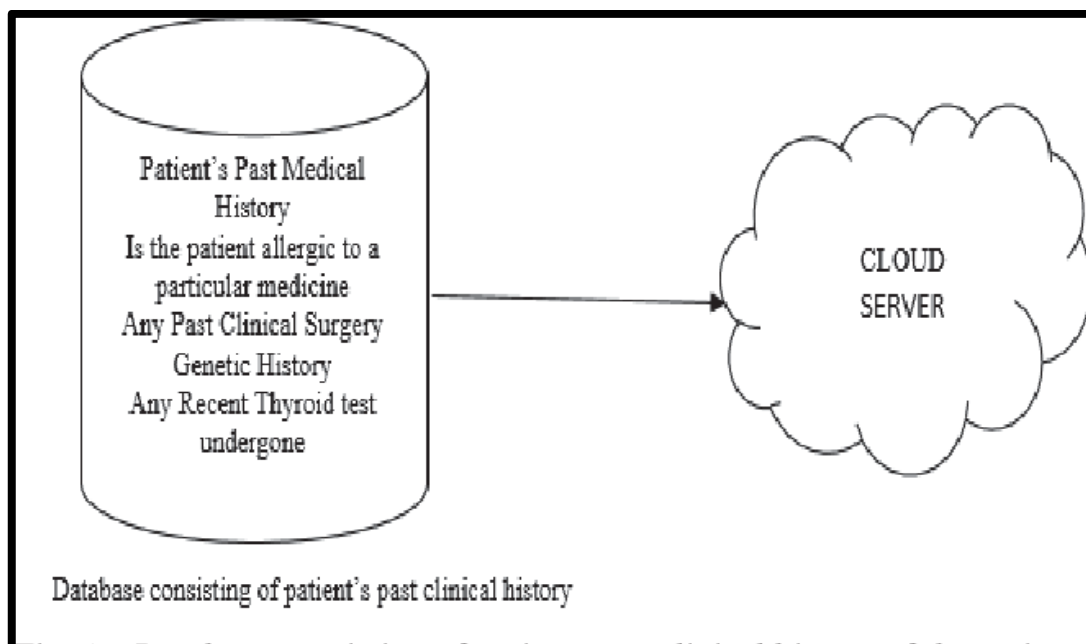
Patient's Past Medical History
Is the patient allergic to a particular medicine
Any Past Clinical Surgery
Genetic History
Any Recent Thyroid test undergone

CLOUD SERVER

Database consisting of patient's past clinical history

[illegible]